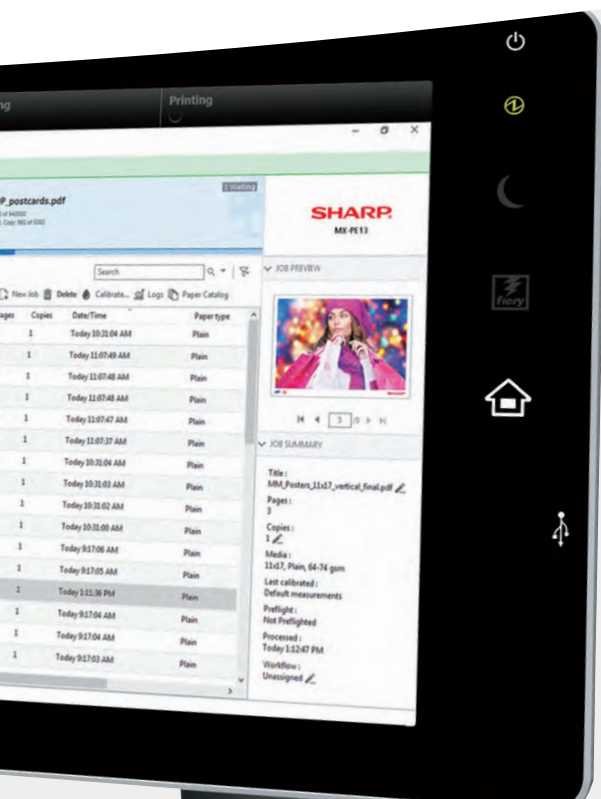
ng

Printing

P_postcards.pdf

1 Waiting

SHARP

MX-PE13

Search

JOB PREVIEW

New Job Delete Calibrate... Logs Paper Catalog

| ages | Copies | Date/Time | Paper type |
|---|---|---|---|
| | 1 | Today 10:31:04 AM | Plain |
| | 1 | Today 11:07:49 AM | Plain |
| | 1 | Today 11:07:48 AM | Plain |
| | 1 | Today 11:07:48 AM | Plain |
| | 1 | Today 11:07:47 AM | Plain |
| | 1 | Today 11:07:37 AM | Plain |
| | 1 | Today 10:31:04 AM | Plain |
| | 1 | Today 10:31:03 AM | Plain |
| | 1 | Today 10:31:02 AM | Plain |
| | 1 | Today 10:31:00 AM | Plain |
| | 1 | Today 9:17:06 AM | Plain |
| | 1 | Today 9:17:05 AM | Plain |
| | 1 | Today 1:11:36 PM | Plain |
| | 1 | Today 9:17:04 AM | Plain |
| | 1 | Today 9:17:04 AM | Plain |
| | 1 | Today 9:17:03 AM | Plain |

3

JOB SUMMARY

Title :
MM_Posters_11x17_vertical_final.pdf

Pages :
3

Copies :
1

Media :
11x17, Plain, 64-74 gsm

Last calibrated :
Default measurements

Preflight :
Not Preflighted

Processed :
Today 1:12:47 PM

Workflow :
Unassigned

fiery